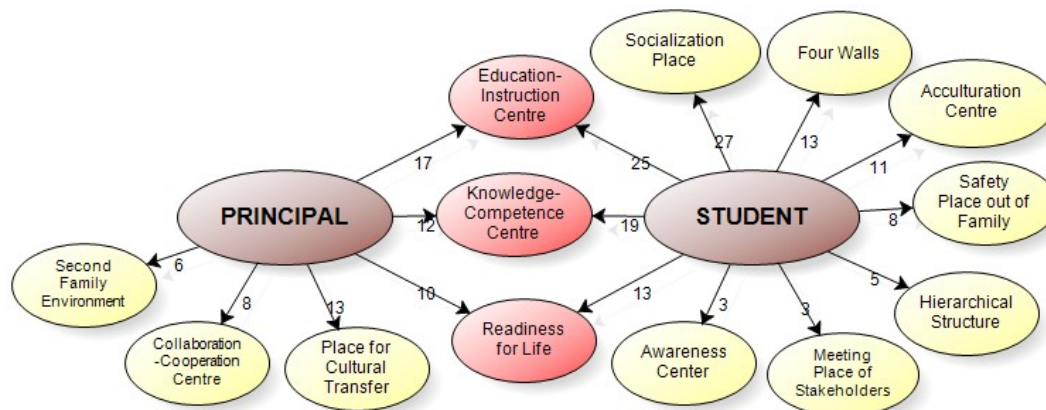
Socialization Place

Four Walls

Education-Instruction Centre

Acculturation Centre

17

25

27

13

11

PRINCIPAL

Knowledge-Competence Centre

STUDENT

Safety Place out of Family

12

19

8

Second Family Environment

6

8

13

10

13

3

3

5

Hierarchical Structure

Readiness for Life

Collaboration-Cooperation Centre

Place for Cultural Transfer

Awareness Center

Meeting Place of Stakeholders